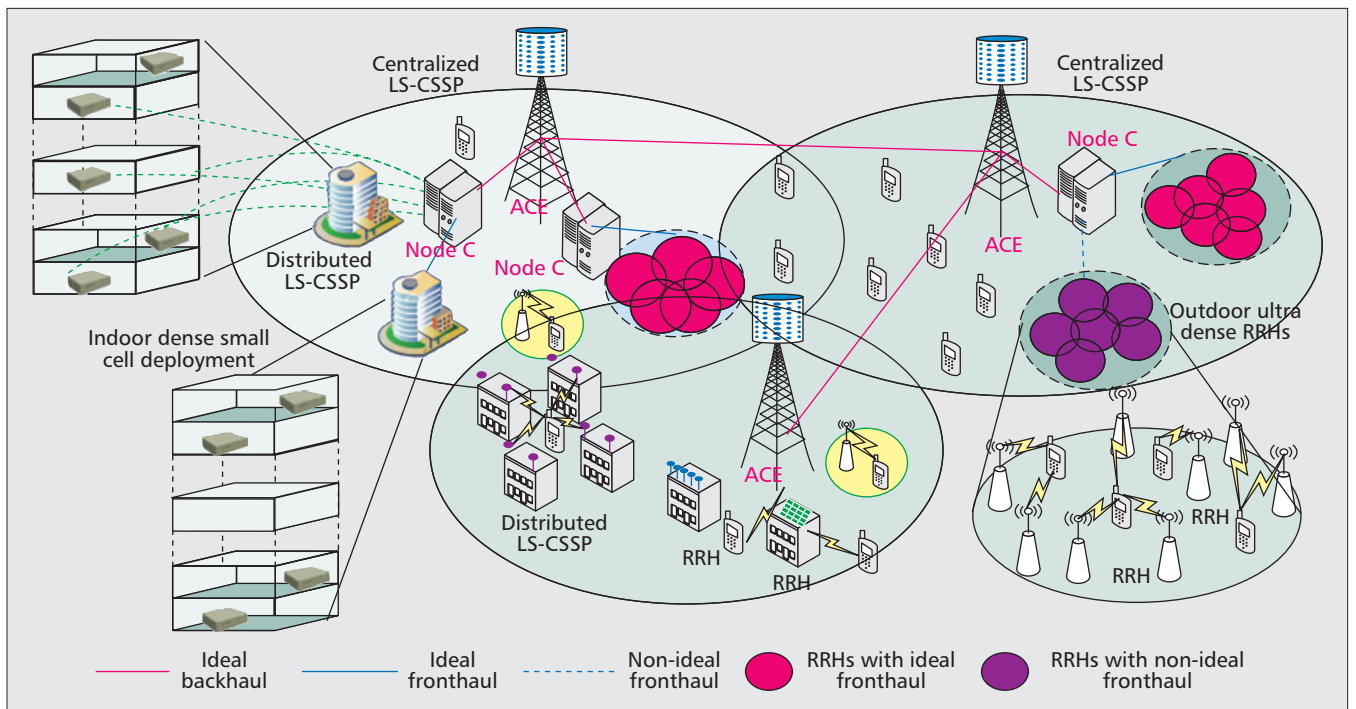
Centralized LS-CSSP

Centralized LS-CSSP

Node C

ACE

ACE

Distributed LS-CSSP

Node C

Node C

Outdoor ultra dense RRHs

Indoor dense small cell deployment

ACE

Distributed LS-CSSP

RRH

RRH

RRH

RRH

Ideal backhaul

Ideal fronthaul

Non-ideal fronthaul

RRHs with ideal fronthaul

RRHs with non-ideal fronthaul